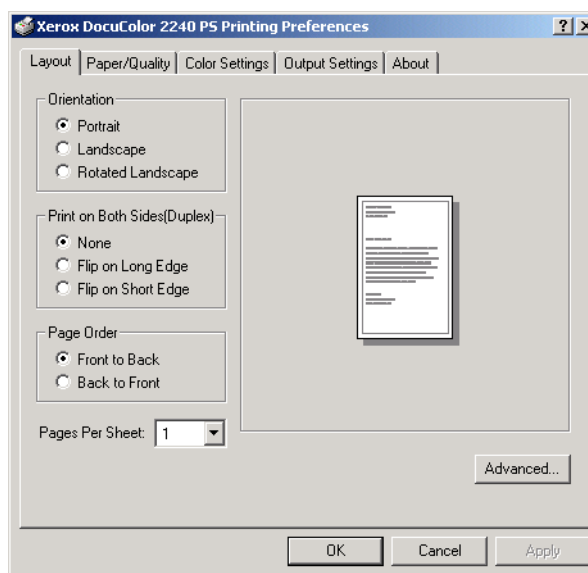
Xerox DocuColor 2240 PS Printing Preferences
?

Layout | Paper/Quality | Color Settings | Output Settings | About

Orientation
Portrait
Landscape
Rotated Landscape

Print on Both Sides(Duplex)
None
Flip on Long Edge
Flip on Short Edge

Page Order
Front to Back
Back to Front

Pages Per Sheet: 1

Advanced...

OK
Cancel
Apply